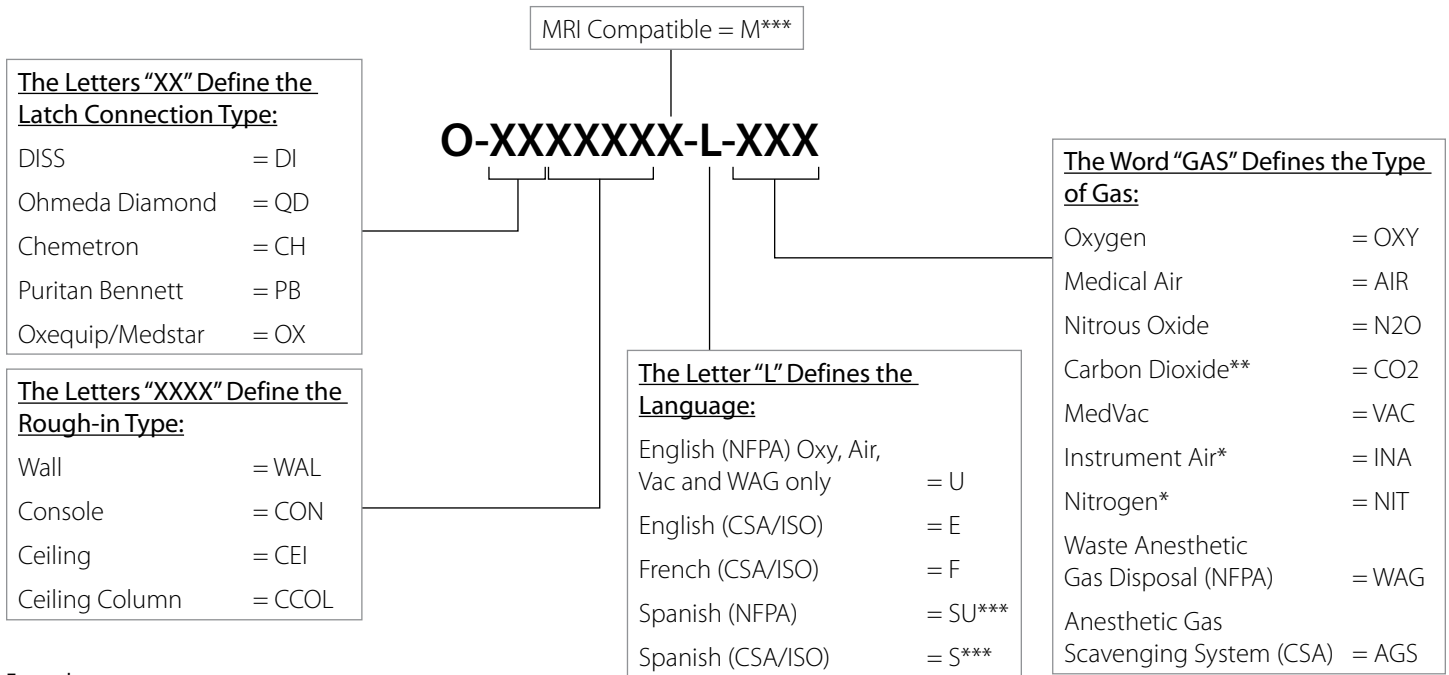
MRI Compatible = M***

O-XXXXXXX-L-XXX

The Letters "XX" Define the Latch Connection Type:

| | |
|---|---|
| DISS | = DI |
| Ohmeda Diamond | = QD |
| Chemetron | = CH |
| Puritan Bennett | = PB |
| Oxequip/Medstar | = OX |

The Letters "XXXX" Define the Rough-in Type:

| | |
|---|---|
| Wall | = WAL |
| Console | = CON |
| Ceiling | = CEI |
| Ceiling Column | = CCOL |

The Letter "L" Defines the Language:

| | |
|---|---|
| English (NFPA) Oxy, Air, Vac and WAG only | = U |
| English (CSA/ISO) | = E |
| French (CSA/ISO) | = F |
| Spanish (NFPA) | = SU*** |
| Spanish (CSA/ISO) | = S*** |

The Word "GAS" Defines the Type of Gas:

| | |
|---|---|
| Oxygen | = OXY |
| Medical Air | = AIR |
| Nitrous Oxide | = N2O |
| Carbon Dioxide** | = CO2 |
| MedVac | = VAC |
| Instrument Air* | = INA |
| Nitrogen* | = NIT |
| Waste Anesthetic Gas Disposal (NFPA) | = WAG |
| Anesthetic Gas Scavenging System (CSA) | = AGS |

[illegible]